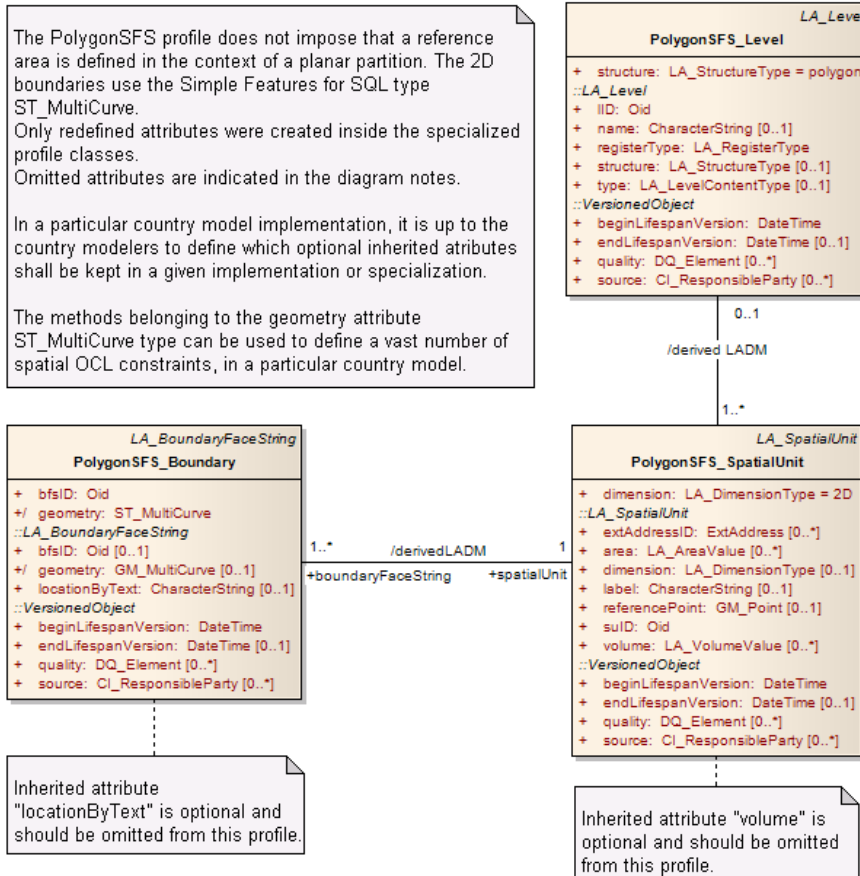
The PolygonSFS profile does not impose that a reference area is defined in the context of a planar partition. The 2D boundaries use the Simple Features for SQL type ST_MultiCurve.
Only redefined attributes were created inside the specialized profile classes.
Omitted attributes are indicated in the diagram notes.

In a particular country model implementation, it is up to the country modelers to define which optional inherited atributes shall be kept in a given implementation or specialization.

The methods belonging to the geometry attribute ST_MultiCurve type can be used to define a vast number of spatial OCL constraints, in a particular country model.

LA_Leve
PolygonSFS_Level
+ structure: LA_StructureType = polygon
::LA_Level
+ lID: Oid
+ name: CharacterString [0..1]
+ registerType: LA_RegisterType
+ structure: LA_StructureType [0..1]
+ type: LA_LevelContentType [0..1]
::VersionedObject
+ beginLifespanVersion: DateTime
+ endLifespanVersion: DateTime [0..1]
+ quality: DQ_Element [0..*]
+ source: CI_ResponsibleParty [0..*]

0..1
/derived LADM
1..*

LA_BoundaryFaceString
PolygonSFS_Boundary
+ bfsID: Oid
+/ geometry: ST_MultiCurve
::LA_BoundaryFaceString
+ bfsID: Oid [0..1]
+/ geometry: GM_MultiCurve [0..1]
+ locationByText: CharacterString [0..1]
::VersionedObject
+ beginLifespanVersion: DateTime
+ endLifespanVersion: DateTime [0..1]
+ quality: DQ_Element [0..*]
+ source: CI_ResponsibleParty [0..*]

1..*
/derivedLADM
1
+boundaryFaceString
+spatialUnit

LA_SpatialUnit
PolygonSFS_SpatialUnit
+ dimension: LA_DimensionType = 2D
::LA_SpatialUnit
+ extAddressID: ExtAddress [0..*]
+ area: LA_AreaValue [0..*]
+ dimension: LA_DimensionType [0..1]
+ label: CharacterString [0..1]
+ referencePoint: GM_Point [0..1]
+ suID: Oid
+ volume: LA_VolumeValue [0..*]
::VersionedObject
+ beginLifespanVersion: DateTime
+ endLifespanVersion: DateTime [0..1]
+ quality: DQ_Element [0..*]
+ source: CI_ResponsibleParty [0..*]

Inherited attribute "locationByText" is optional and should be omitted from this profile.

Inherited attribute "volume" is optional and should be omitted from this profile.